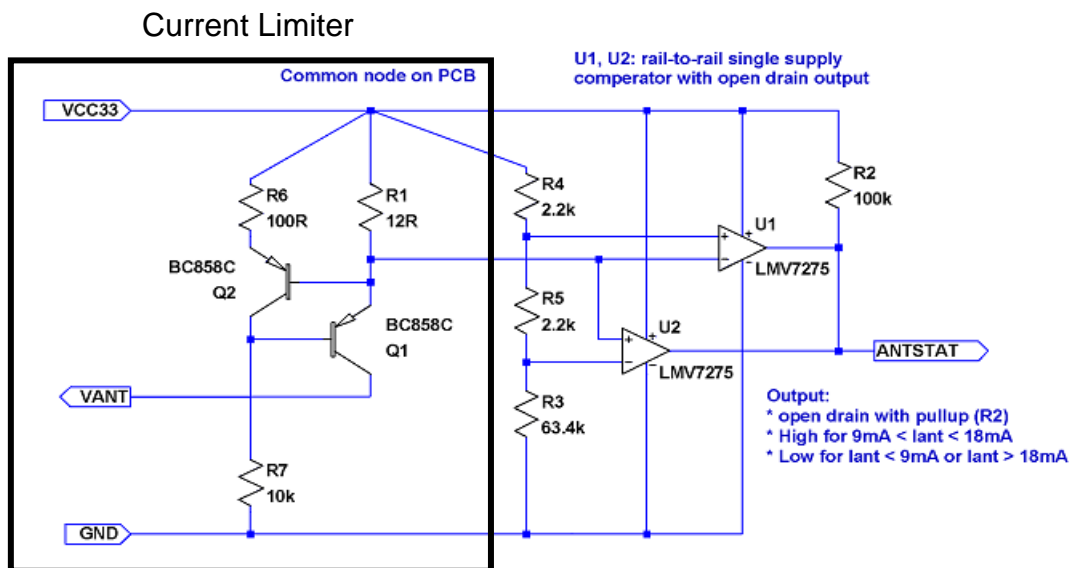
Current Limiter

Common node on PCB

U1, U2: rail-to-rail single supply comperator with open drain output

VCC33

R6
100R

R1
12R

R4
2.2k

R2
100k

BC858C
Q2

BC858C
Q1

U1
LMV7275

R5
2.2k

U2
LMV7275

ANTSTAT

VANT

R3
63.4k

Output:
* open drain with pullup (R2)
* High for 9mA < Iant < 18mA
* Low for Iant < 9mA or Iant > 18mA

R7
10k

GND